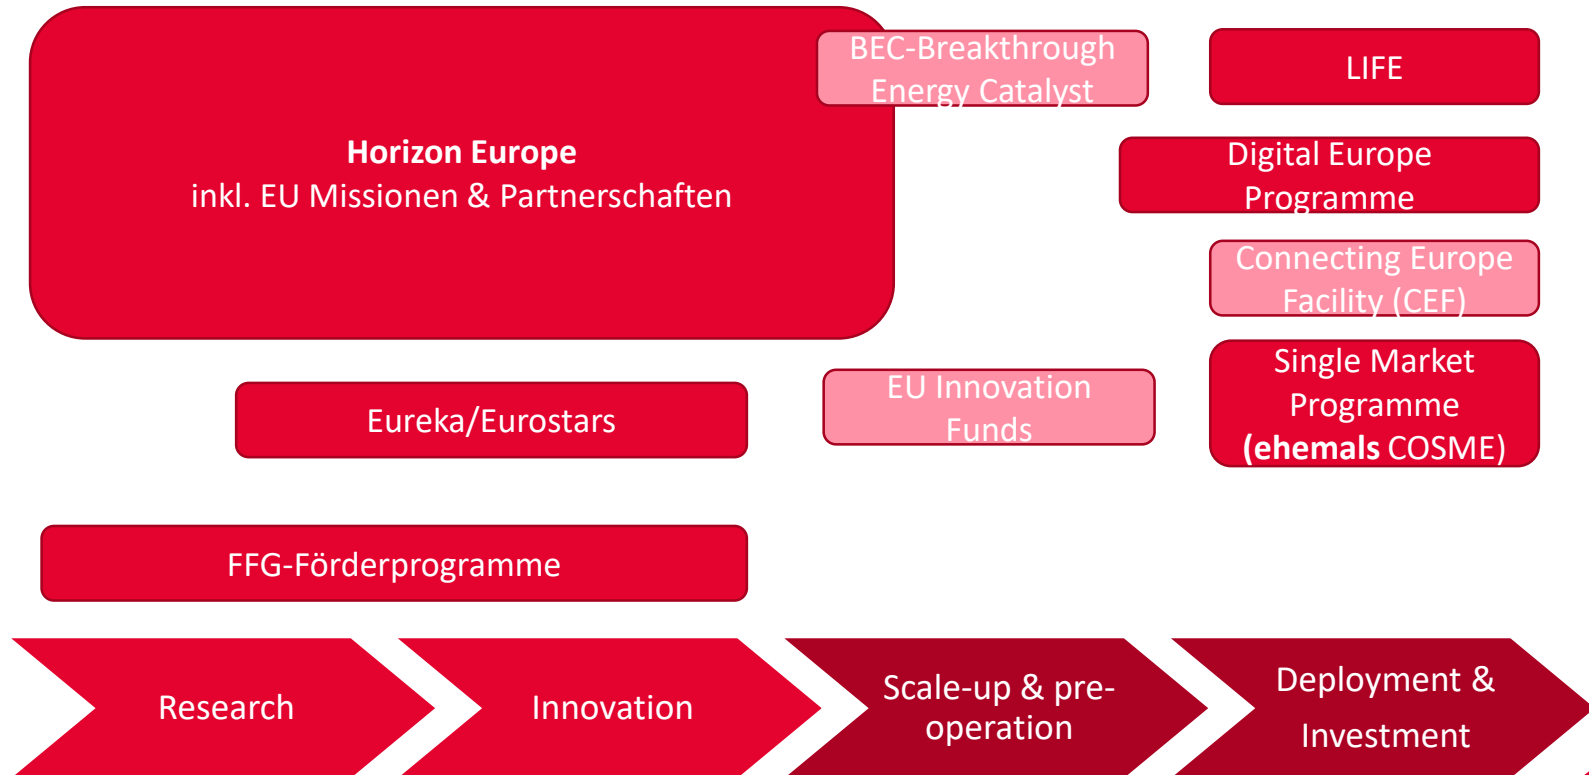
Horizon Europe
inkl. EU Missionen & Partnerschaften

BEC-Breakthrough Energy Catalyst

LIFE

Digital Europe Programme

Connecting Europe Facility (CEF)

Single Market Programme (ehemals COSME)

Eureka/Eurostars

EU Innovation Funds

FFG-Förderprogramme

Research

Innovation

Scale-up & pre-operation

Deployment & Investment